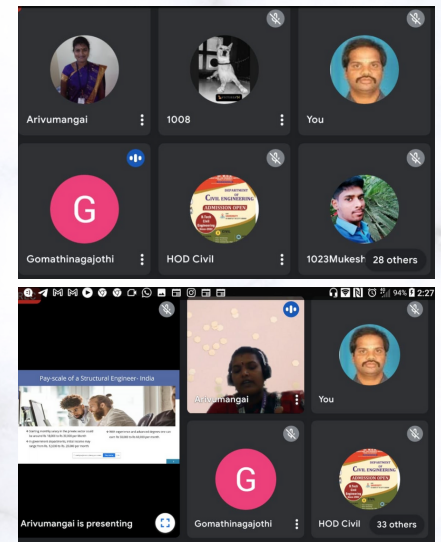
Arivumangai

1008

You

G

Gomathinagajothi

DEPARTMENT OF CIVIL ENGINEERING
ADMISSION OPEN

HOD Civil

1023Mukesh

28 others

94% 2:27

Pay-scale of a Structural Engineer- India

Arivumangai is presenting

Arivumangai

You

G

Gomathinagajothi

DEPARTMENT OF CIVIL ENGINEERING
ADMISSION OPEN

HOD Civil

33 others